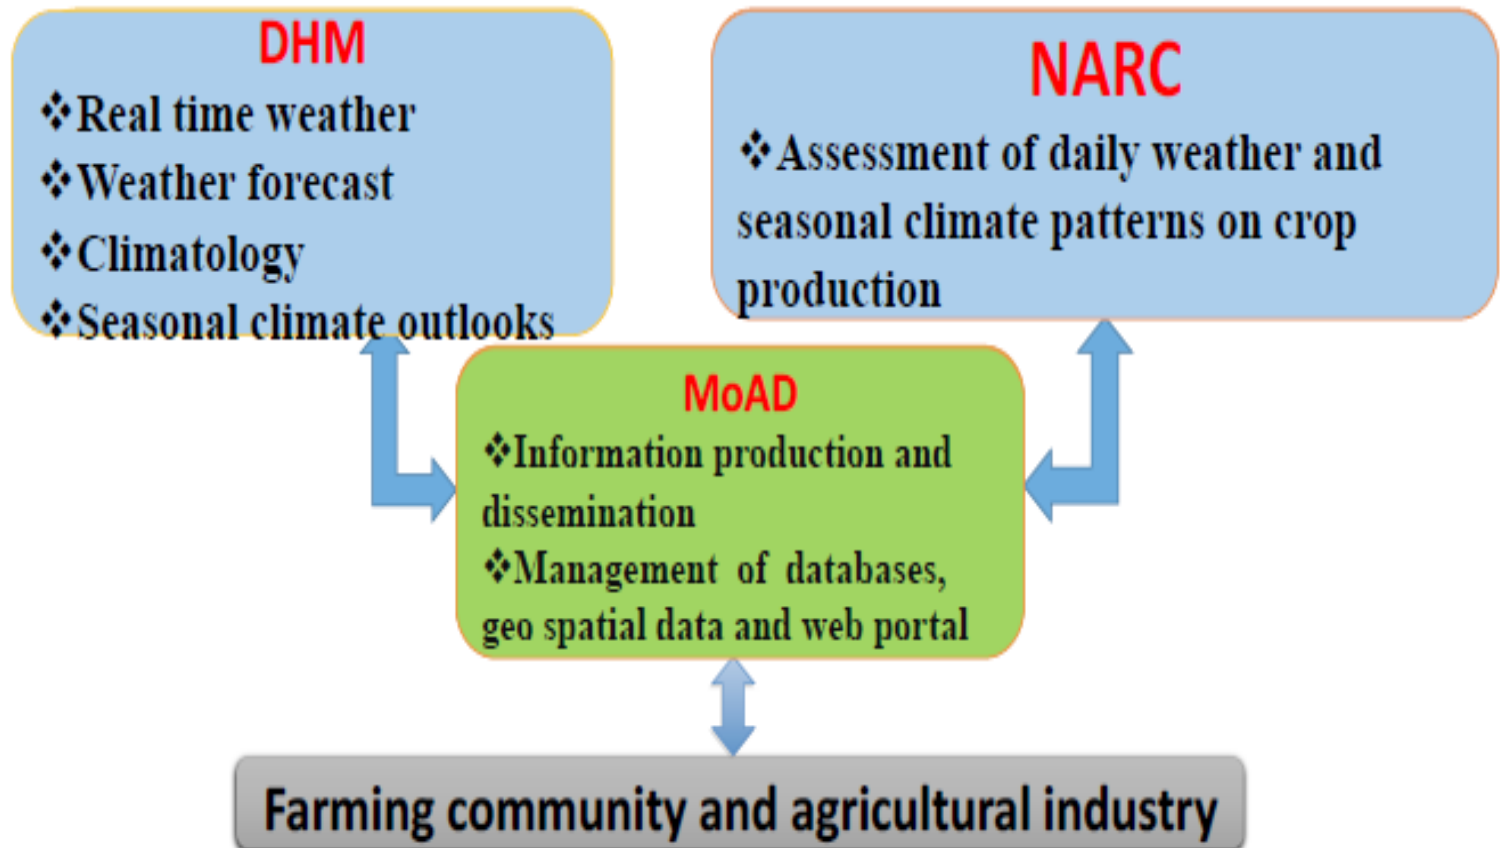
DHM
❖Real time weather
❖Weather forecast
❖Climatology
❖Seasonal climate outlooks

NARC
❖Assessment of daily weather and seasonal climate patterns on crop production

MoAD
❖Information production and dissemination
❖Management of databases, geo spatial data and web portal

Farming community and agricultural industry